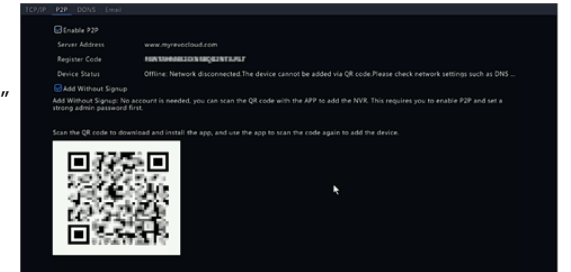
TCP/IP P2P DDNS Email

Enable P2P

Server Address www.myrevocloud.com

Register Code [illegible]

Device Status Offline: Network disconnected.The device cannot be added via QR code.Please check network settings such as DNS ...

"

Add Without Signup

Add Without Signup: No account is needed, you can scan the QR code with the APP to add the NVR. This requires you to enable P2P and set a strong admin password first.

Scan the QR code to download and install the app, and use the app to scan the code again to add the device.